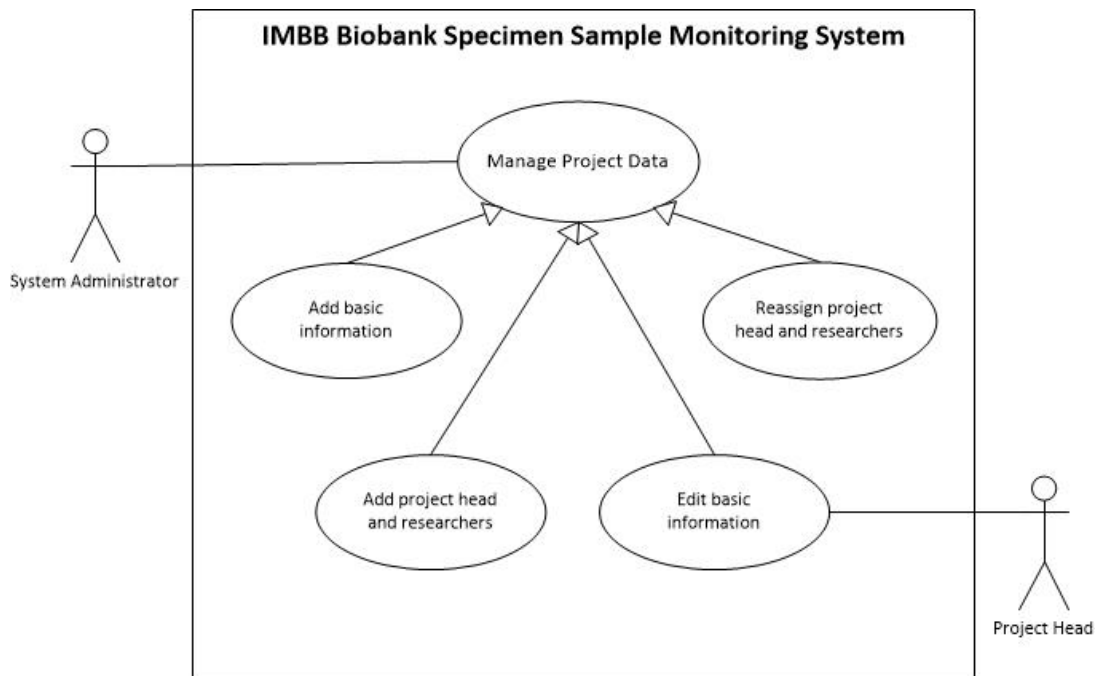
IMBB Biobank Specimen Sample Monitoring System

System Administrator

Manage Project Data

Add basic information

Reassign project head and researchers

Add project head and researchers

Edit basic information

Project Head